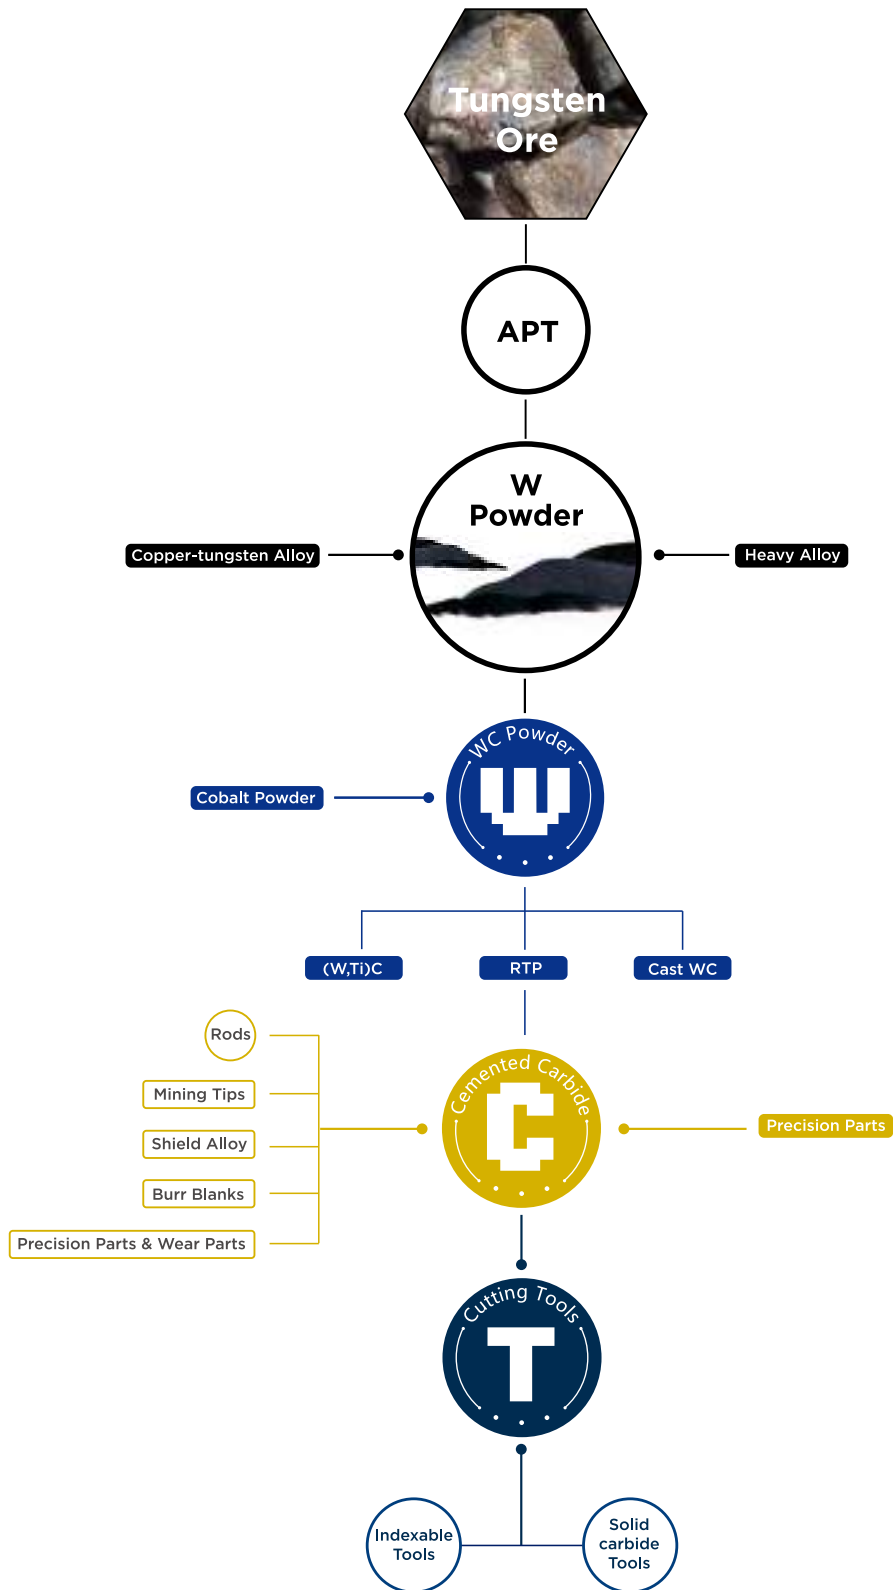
Tungsten Ore

APT

W Powder

Copper-tungsten Alloy

Heavy Alloy

WC Powder

Cobalt Powder

(W,Ti)C

RTP

Cast WC

Rods

Mining Tips

Shield Alloy

Burr Blanks

Precision Parts & Wear Parts

Cemented Carbide

Precision Parts

Cutting Tools

Indexable Tools

Solid carbide Tools